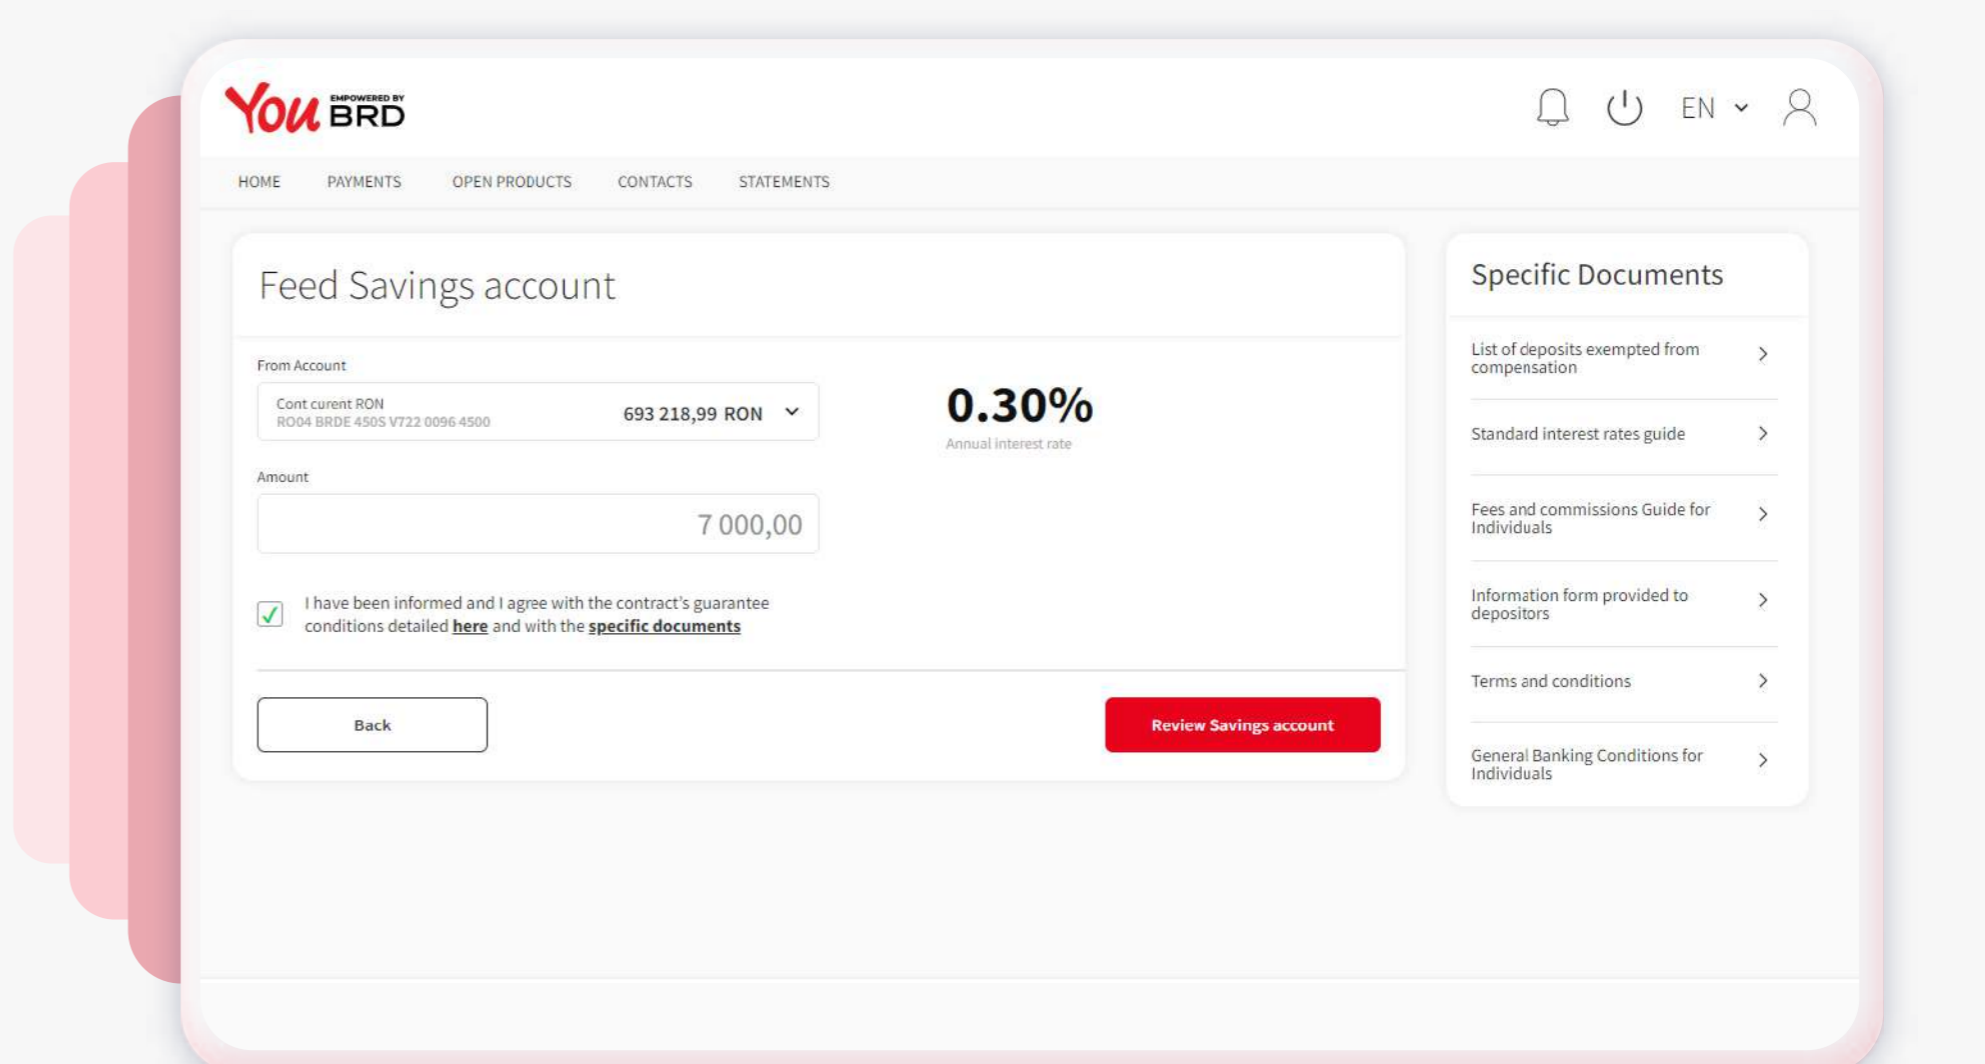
You EMPOWERED BY BRD

EN

HOME PAYMENTS OPEN PRODUCTS CONTACTS STATEMENTS

Feed Savings account

From Account

Cont curent RON
RO04 BRDE 450S V722 0096 4500
693 218,99 RON

0.30%
Annual interest rate

Amount

7 000,00

I have been informed and I agree with the contract's guarantee conditions detailed here and with the specific documents

Back

Review Savings account

Specific Documents

List of deposits exempted from compensation

Standard interest rates guide

Fees and commissions Guide for Individuals

Information form provided to depositors

Terms and conditions

General Banking Conditions for Individuals